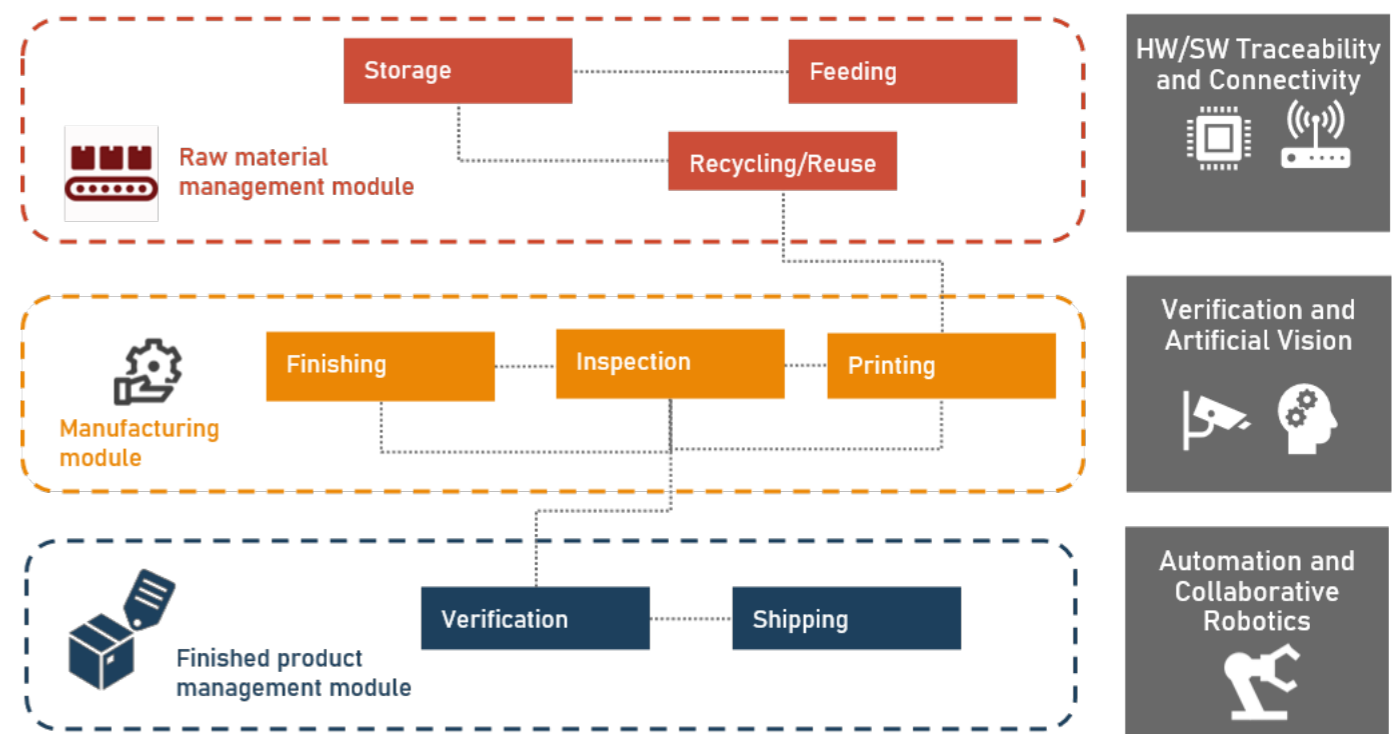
Storage
Feeding
Raw material management module
Recycling/Reuse

HW/SW Traceability and Connectivity

Finishing
Inspection
Printing
Manufacturing module

Verification and Artificial Vision

Verification
Shipping
Finished product management module

Automation and Collaborative Robotics